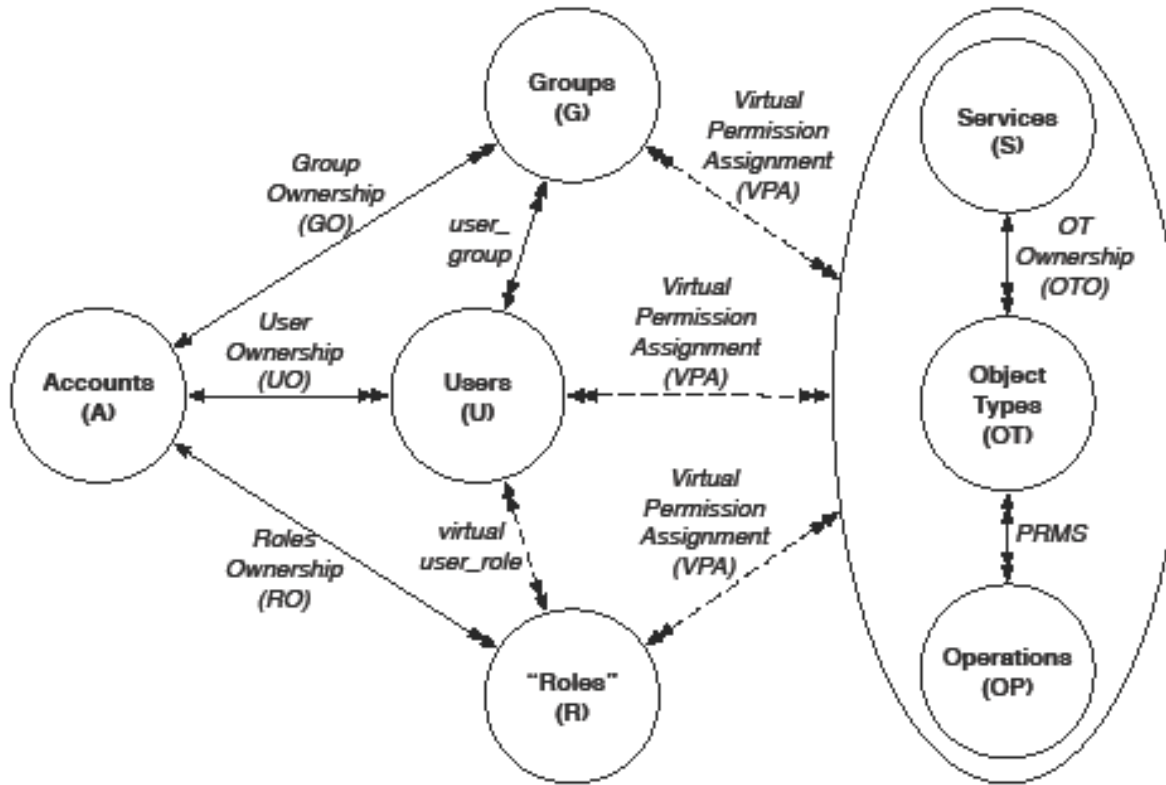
Groups
(G)

Virtual
Permission
Assignment
(VPA)

Services
(S)

Group
Ownership
(GO)

user_
group

OT
Ownership
(OTO)

Virtual
Permission
Assignment
(VPA)

User
Ownership
(UO)

Accounts
(A)

Users
(U)

Object
Types
(OT)

Virtual
Permission
Assignment
(VPA)

PRMS

Roles
Ownership
(RO)

virtual
user_role

"Roles"
(R)

Operations
(OP)